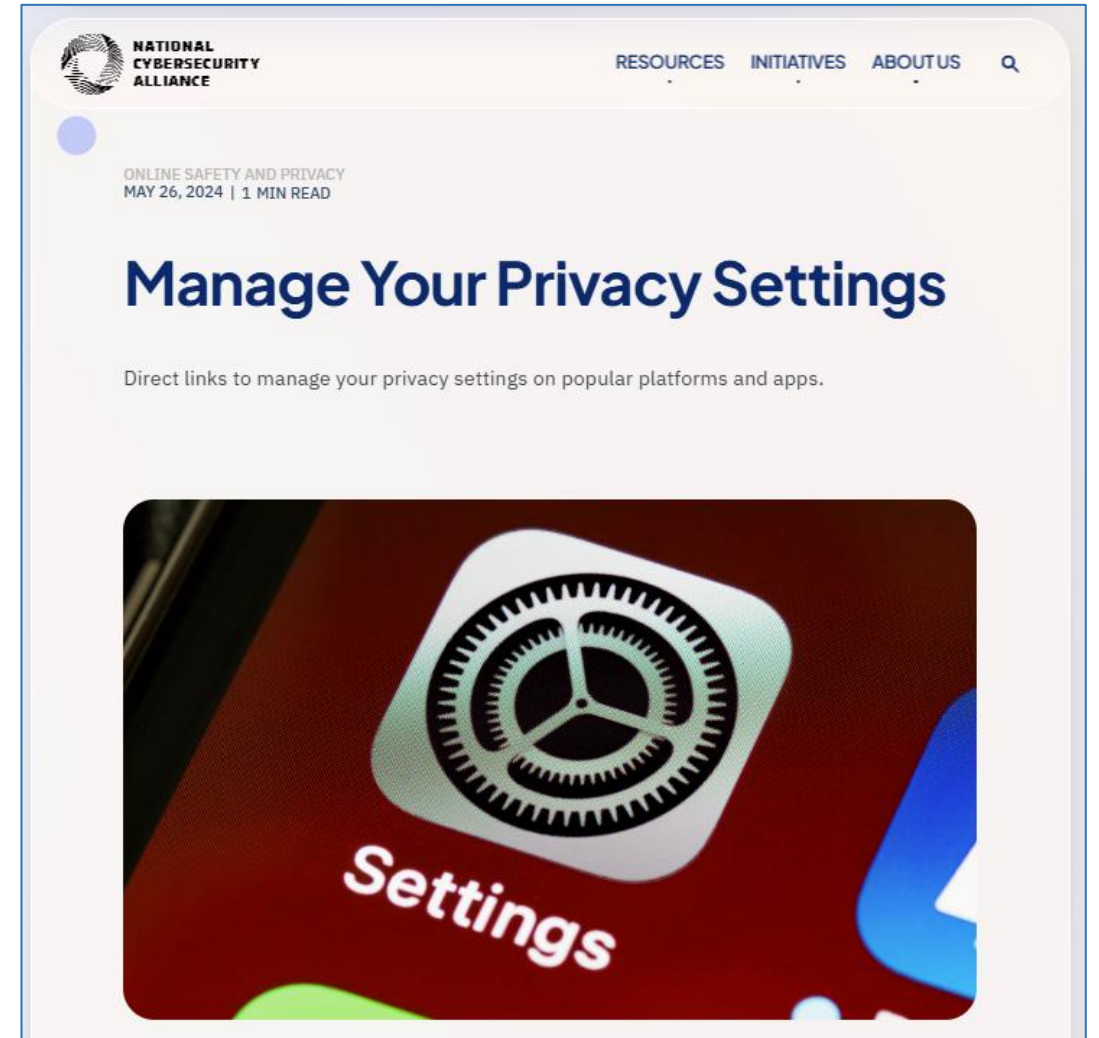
NATIONAL CYBERSECURITY ALLIANCE

RESOURCES INITIATIVES ABOUT US

ONLINE SAFETY AND PRIVACY
MAY 26, 2024 | 1 MIN READ

Manage Your Privacy Settings

Direct links to manage your privacy settings on popular platforms and apps.

Settings